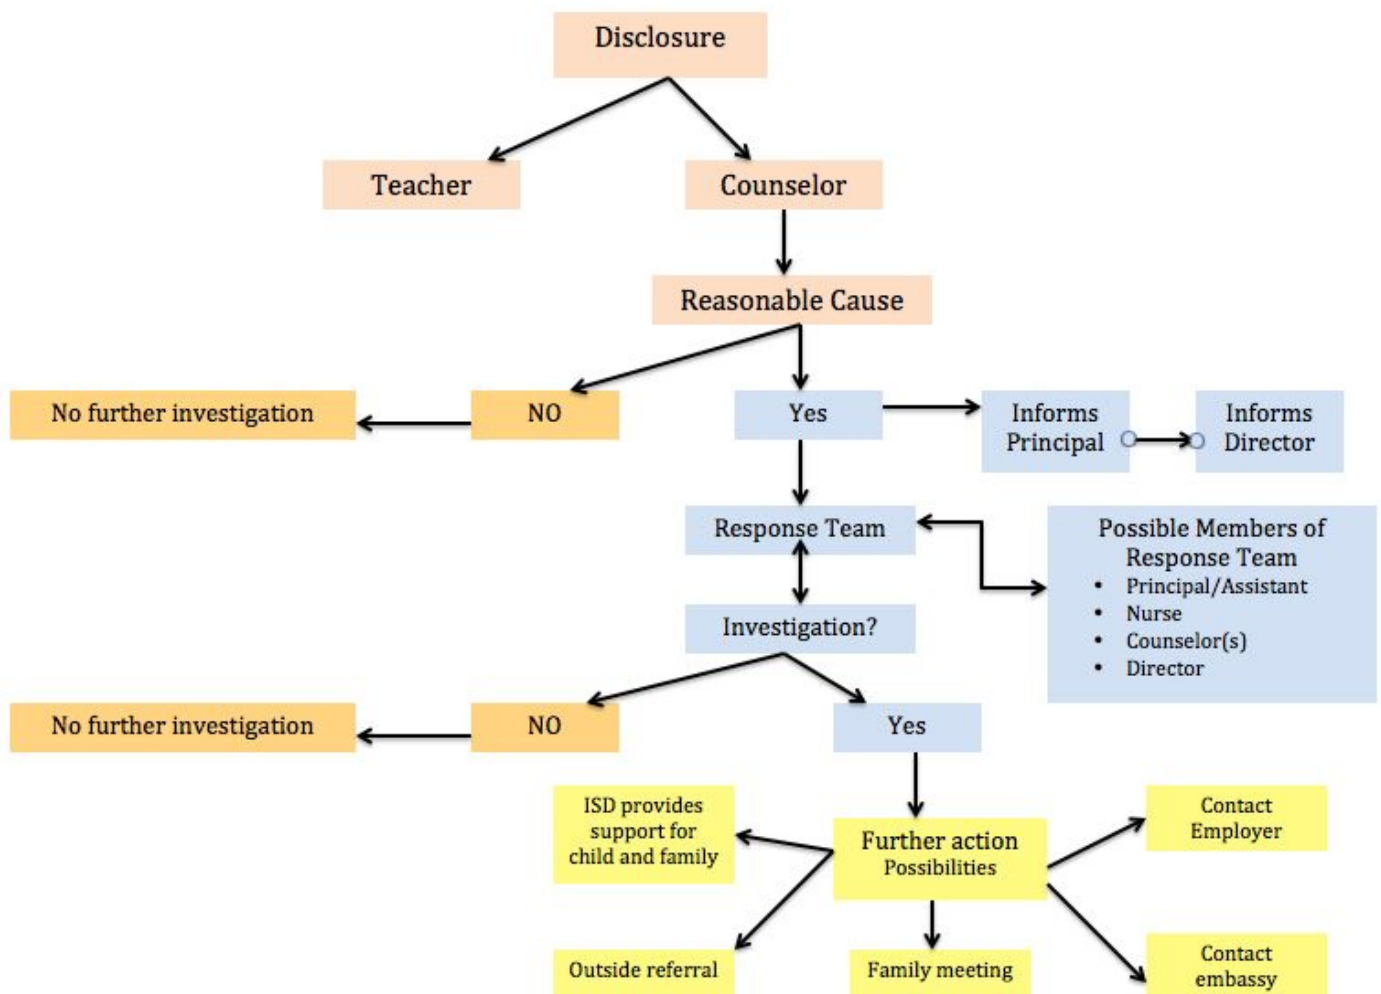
Disclosure

Teacher

Counselor

Reasonable Cause

No further investigation

NO

Yes

Informs Principal

Informs Director

Response Team

Possible Members of Response Team
- Principal/Assistant
- Nurse
- Counselor(s)
- Director

Investigation?

No further investigation

NO

Yes

ISD provides support for child and family

Further action Possibilities

Contact Employer

Outside referral

Family meeting

Contact embassy